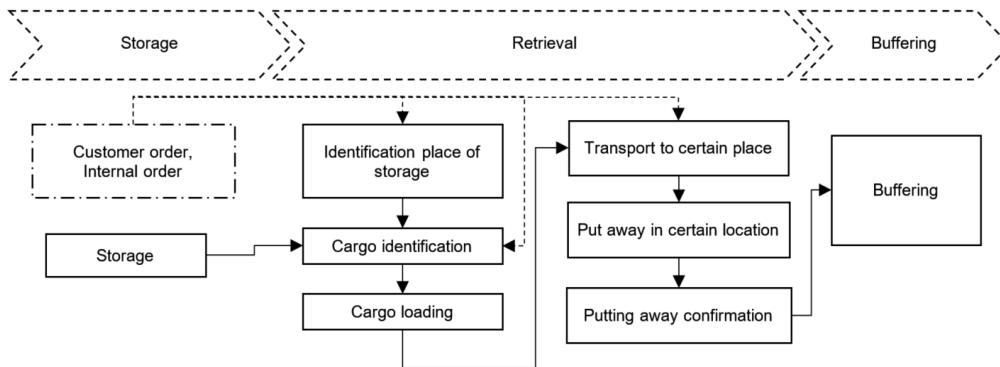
Storage

Retrieval

Buffering

Customer order, Internal order

Identification place of storage

Transport to certain place

Buffering

Put away in certain location

Storage

Cargo identification

Cargo loading

Putting away confirmation